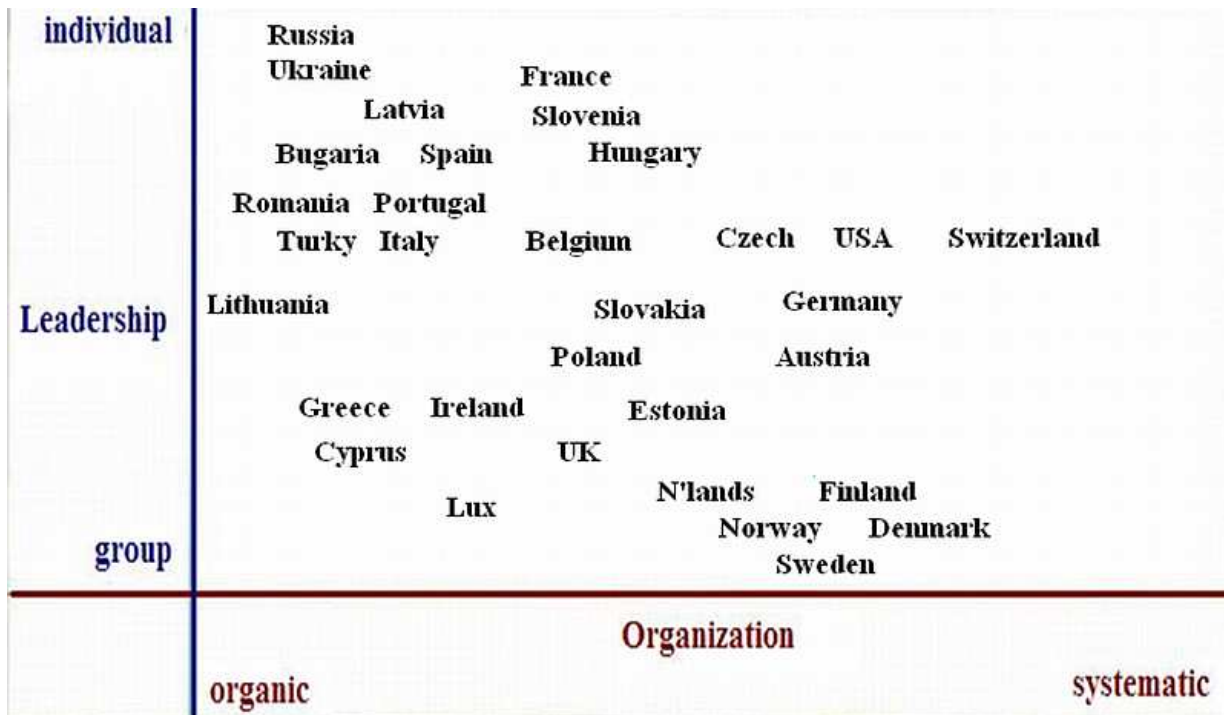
individual

Leadership

group

Russia
Ukraine
France
Latvia
Slovenia
Bugaria
Spain
Hungary
Romania
Portugal
Turky
Italy
Belgium
Czech
USA
Switzerland
Lithuania
Slovakia
Germany
Poland
Austria
Greece
Ireland
Estonia
Cyprus
UK
N'lands
Finland
Lux
Norway
Denmark
Sweden

Organization

organic

systematic